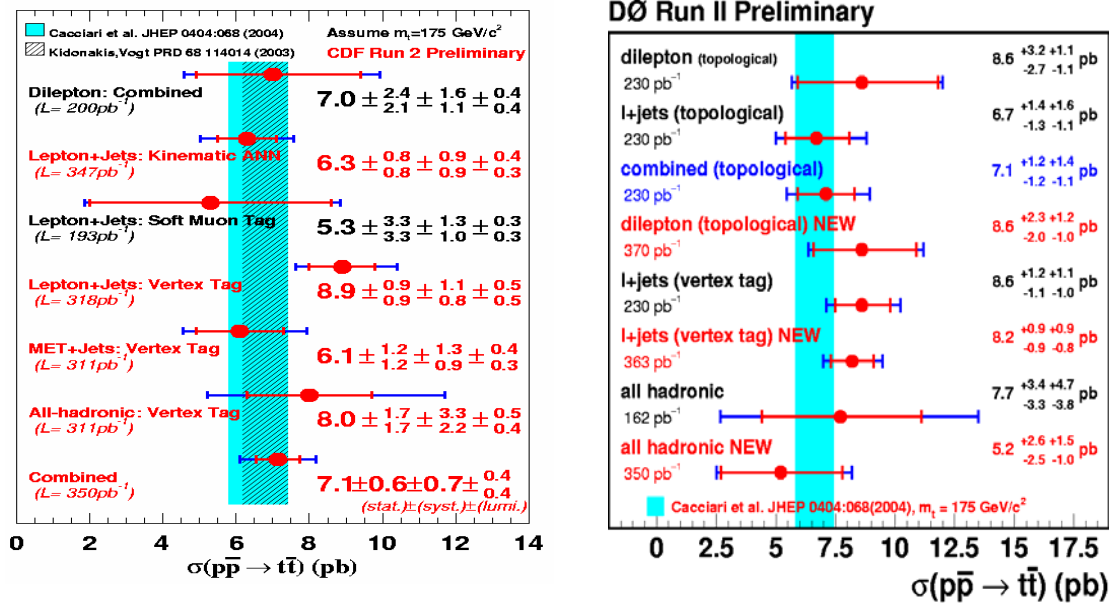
Cacciari et al. JHEP 0404:068 (2004)
Kidonakis,Vogt PRD 68 114014 (2003)
Assume $m_t$=175 GeV/$c^2$
CDF Run 2 Preliminary

Dilepton: Combined
($L$= 200pb$^{-1}$)
$7.0 \pm^{2.4}_{2.1} \pm^{1.6}_{1.1} \pm^{0.4}_{0.4}$

Lepton+Jets: Kinematic ANN
($L$= 347pb$^{-1}$)
$6.3 \pm^{0.8}_{0.8} \pm^{0.9}_{0.9} \pm^{0.4}_{0.3}$

Lepton+Jets: Soft Muon Tag
($L$= 193pb$^{-1}$)
$5.3 \pm^{3.3}_{3.3} \pm^{1.3}_{1.0} \pm^{0.3}_{0.3}$

Lepton+Jets: Vertex Tag
($L$= 318pb$^{-1}$)
$8.9 \pm^{0.9}_{0.9} \pm^{1.1}_{0.8} \pm^{0.5}_{0.5}$

MET+Jets: Vertex Tag
($L$= 311pb$^{-1}$)
$6.1 \pm^{1.2}_{1.2} \pm^{1.3}_{0.9} \pm^{0.4}_{0.3}$

All-hadronic: Vertex Tag
($L$= 311pb$^{-1}$)
$8.0 \pm^{1.7}_{1.7} \pm^{3.3}_{2.2} \pm^{0.5}_{0.4}$

Combined
($L$= 350pb$^{-1}$)
$7.1 \pm 0.6 \pm 0.7 \pm^{0.4}_{0.4}$
(stat.)±(syst.)±(lumi.)

0 2 4 6 8 10 12 14
$\sigma(p\bar{p} \rightarrow t\bar{t})$ (pb)

DØ Run II Preliminary

dilepton (topological)
230 pb$^{-1}$
8.6 $^{+3.2}_{-2.7}$ $^{+1.1}_{-1.1}$ pb

l+jets (topological)
230 pb$^{-1}$
6.7 $^{+1.4}_{-1.3}$ $^{+1.6}_{-1.1}$ pb

combined (topological)
230 pb$^{-1}$
7.1 $^{+1.2}_{-1.2}$ $^{+1.4}_{-1.1}$ pb

dilepton (topological) NEW
370 pb$^{-1}$
8.6 $^{+2.3}_{-2.0}$ $^{+1.2}_{-1.0}$ pb

l+jets (vertex tag)
230 pb$^{-1}$
8.6 $^{+1.2}_{-1.1}$ $^{+1.1}_{-1.0}$ pb

l+jets (vertex tag) NEW
363 pb$^{-1}$
8.2 $^{+0.9}_{-0.9}$ $^{+0.9}_{-0.8}$ pb

all hadronic
162 pb$^{-1}$
7.7 $^{+3.4}_{-3.3}$ $^{+4.7}_{-3.8}$ pb

all hadronic NEW
350 pb$^{-1}$
5.2 $^{+2.6}_{-2.5}$ $^{+1.5}_{-1.0}$ pb

Cacciari et al. JHEP 0404:068(2004), $m_t$ = 175 GeV/$c^2$

0 2.5 5 7.5 10 12.5 15 17.5
$\sigma(p\bar{p} \rightarrow t\bar{t})$ (pb)